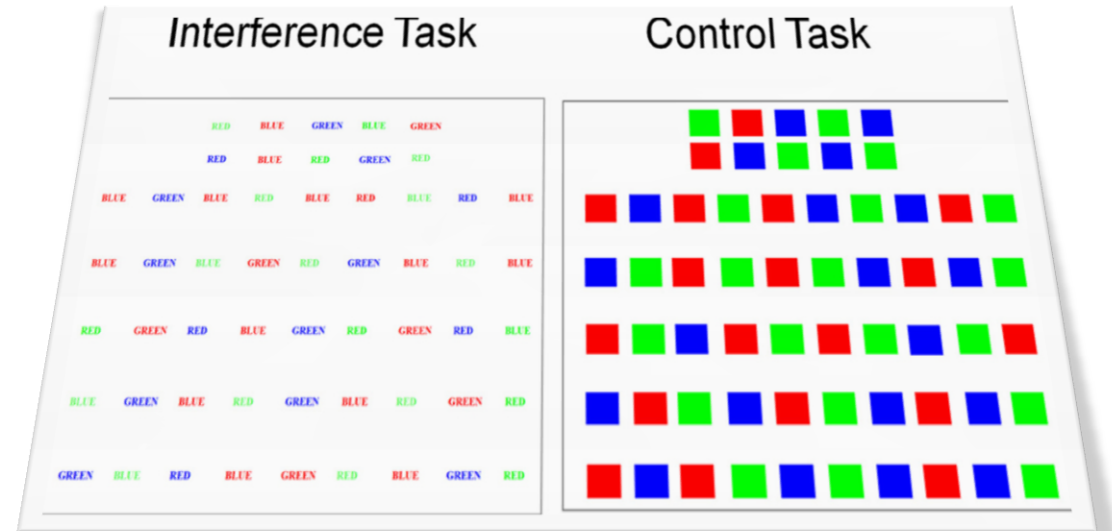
Interference Task

Control Task

RED BLUE GREEN BLUE GREEN
RED BLUE RED GREEN RED
BLUE GREEN BLUE RED BLUE RED BLUE RED BLUE
BLUE GREEN BLUE GREEN RED GREEN BLUE RED BLUE
RED GREEN RED BLUE GREEN RED GREEN RED BLUE
BLUE GREEN BLUE RED GREEN BLUE RED GREEN RED
GREEN BLUE RED BLUE GREEN RED BLUE GREEN RED